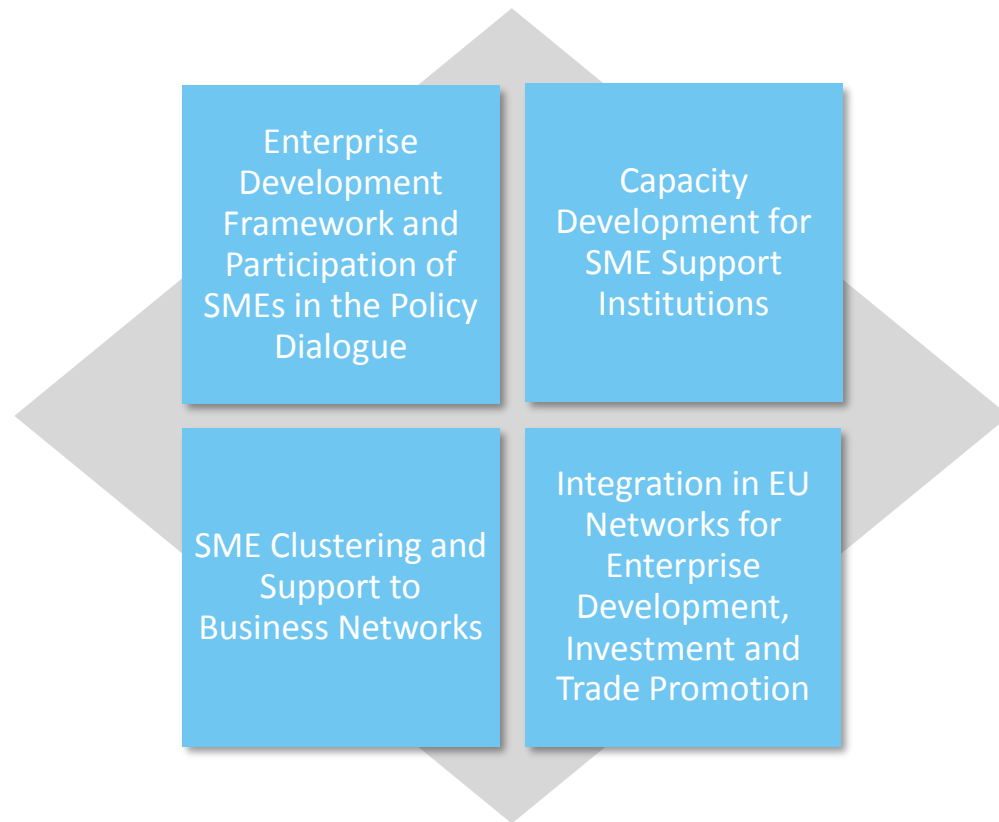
Enterprise Development Framework and Participation of SMEs in the Policy Dialogue

Capacity Development for SME Support Institutions

SME Clustering and Support to Business Networks

Integration in EU Networks for Enterprise Development, Investment and Trade Promotion